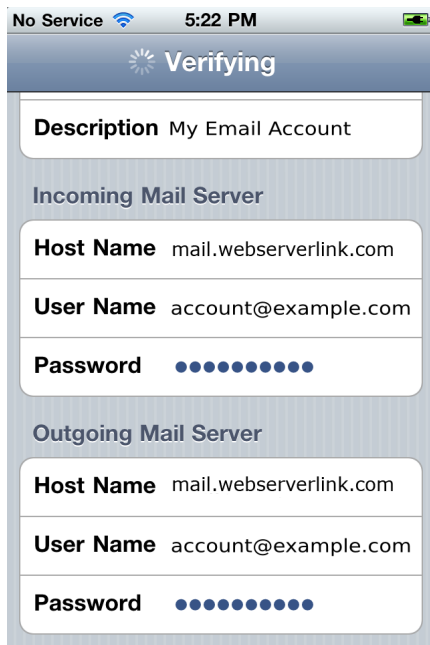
No Service 5:22 PM

Verifying

Description My Email Account

Incoming Mail Server

Host Name mail.webserverlink.com

User Name account@example.com

Password ●●●●●●●●●●

Outgoing Mail Server

Host Name mail.webserverlink.com

User Name account@example.com

Password ●●●●●●●●●●